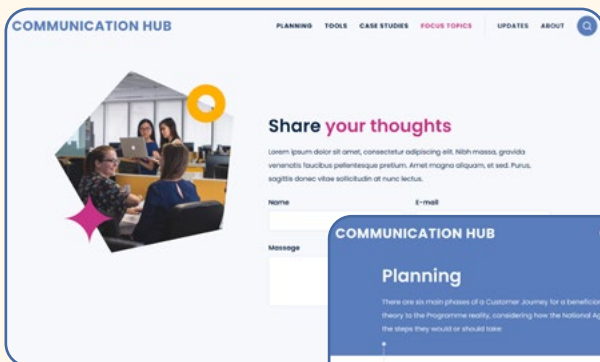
COMMUNICATION HUB

PLANNING TOOLS CASE STUDIES FOCUS TOPICS UPDATES ABOUT

Share your thoughts

Lorem ipsum dolor sit amet, consectetur adipiscing elit. Nibh massa, gravida venenatis faucibus pellentesque pretium. Amet magna aliquam, et sed. Purus, sagittis donec vitae sollicitudin at nunc lectus.

Name

E-mail

Message

COMMUNICATION HUB

Planning

There are six main phases of a Customer Journey for a beneficia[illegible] theory to the Programme reality, considering how the National A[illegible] the steps they would or should take